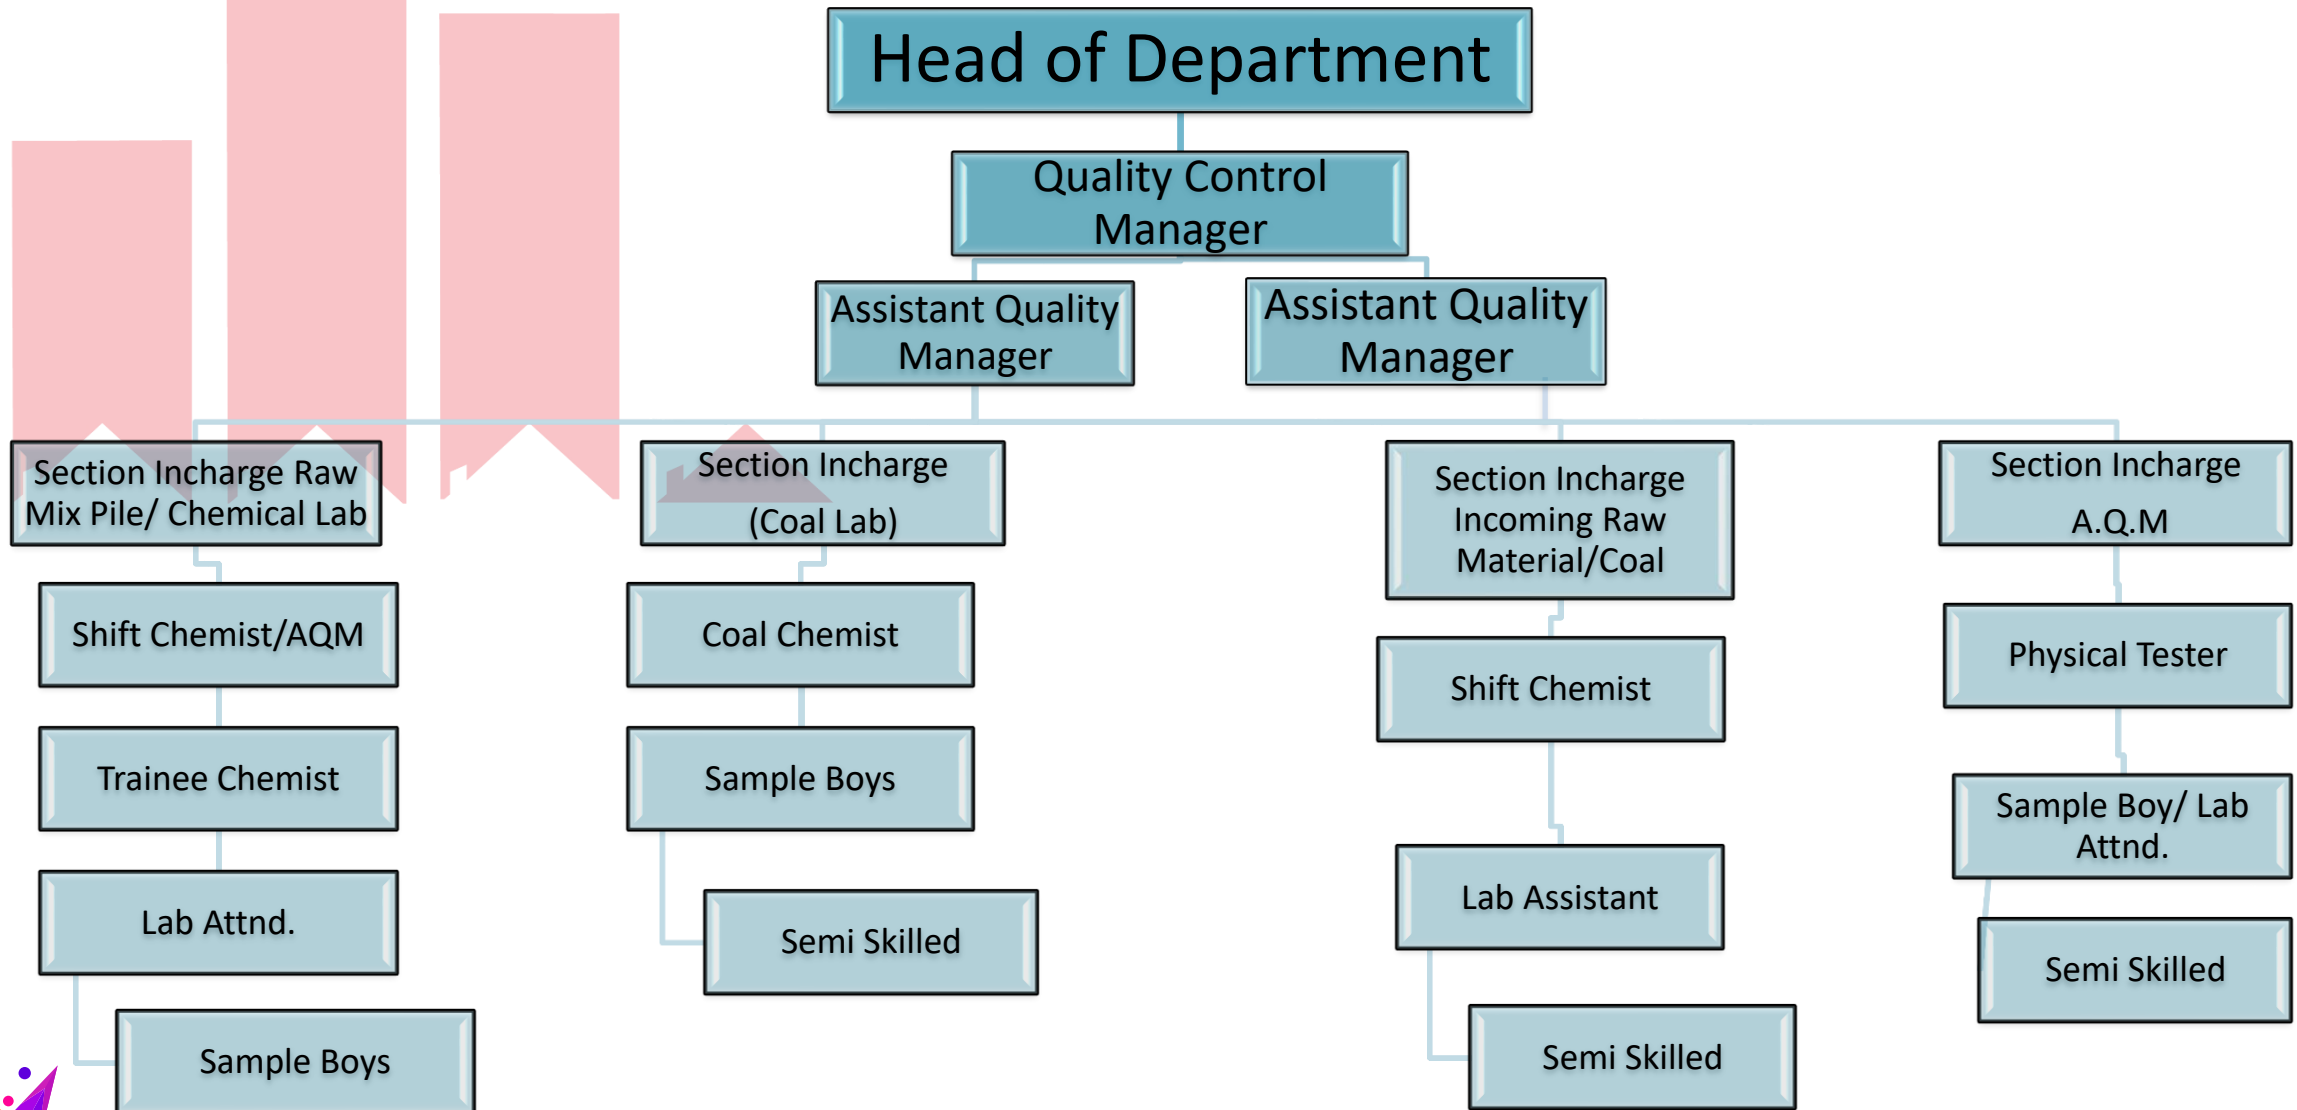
Head of Department

Quality Control Manager

Assistant Quality Manager

Assistant Quality Manager

Section Incharge Raw Mix Pile/ Chemical Lab

Shift Chemist/AQM

Trainee Chemist

Lab Attnd.

Sample Boys

Section Incharge (Coal Lab)

Coal Chemist

Sample Boys

Semi Skilled

Section Incharge Incoming Raw Material/Coal

Shift Chemist

Lab Assistant

Semi Skilled

Section Incharge A.Q.M

Physical Tester

Sample Boy/ Lab Attnd.

Semi Skilled